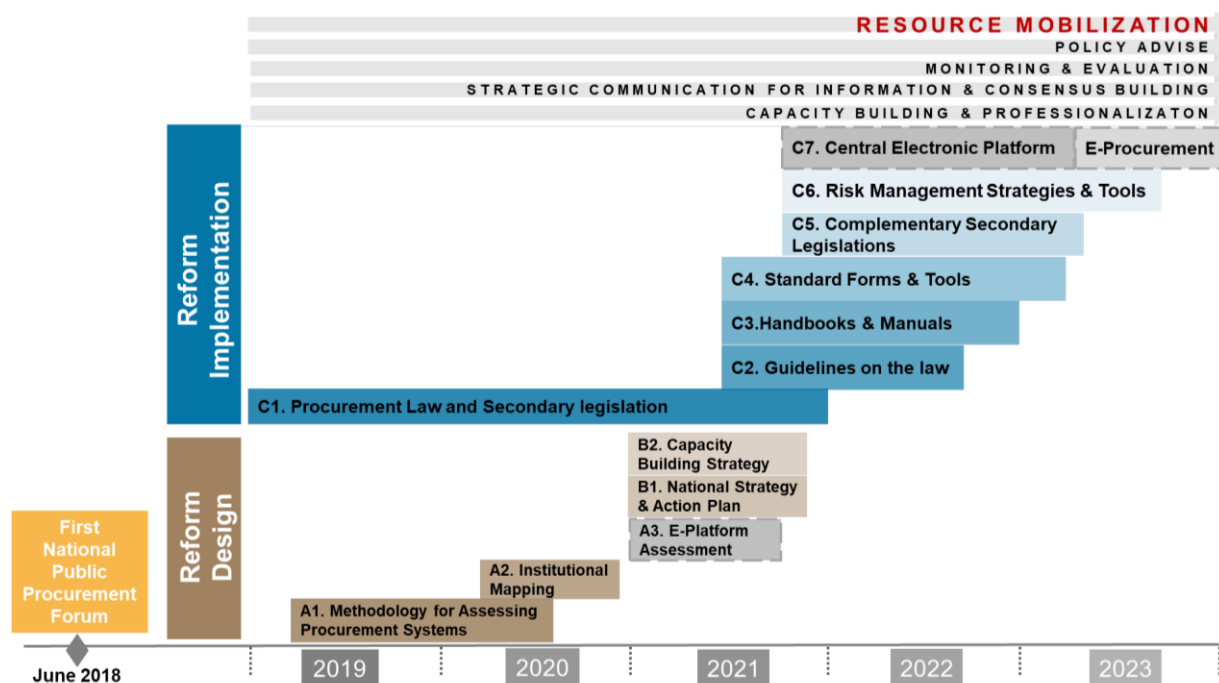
RESOURCE MOBILIZATION
POLICY ADVISE
MONITORING & EVALUATION
STRATEGIC COMMUNICATION FOR INFORMATION & CONSENSUS BUILDING
CAPACITY BUILDING & PROFESSIONALIZATON

Reform Implementation

C7. Central Electronic Platform
E-Procurement
C6. Risk Management Strategies & Tools
C5. Complementary Secondary Legislations
C4. Standard Forms & Tools
C3.Handbooks & Manuals
C2. Guidelines on the law
C1. Procurement Law and Secondary legislation

Reform Design

B2. Capacity Building Strategy
B1. National Strategy & Action Plan
A3. E-Platform Assessment
A2. Institutional Mapping
A1. Methodology for Assessing Procurement Systems

First National Public Procurement Forum

June 2018
2019
2020
2021
2022
2023